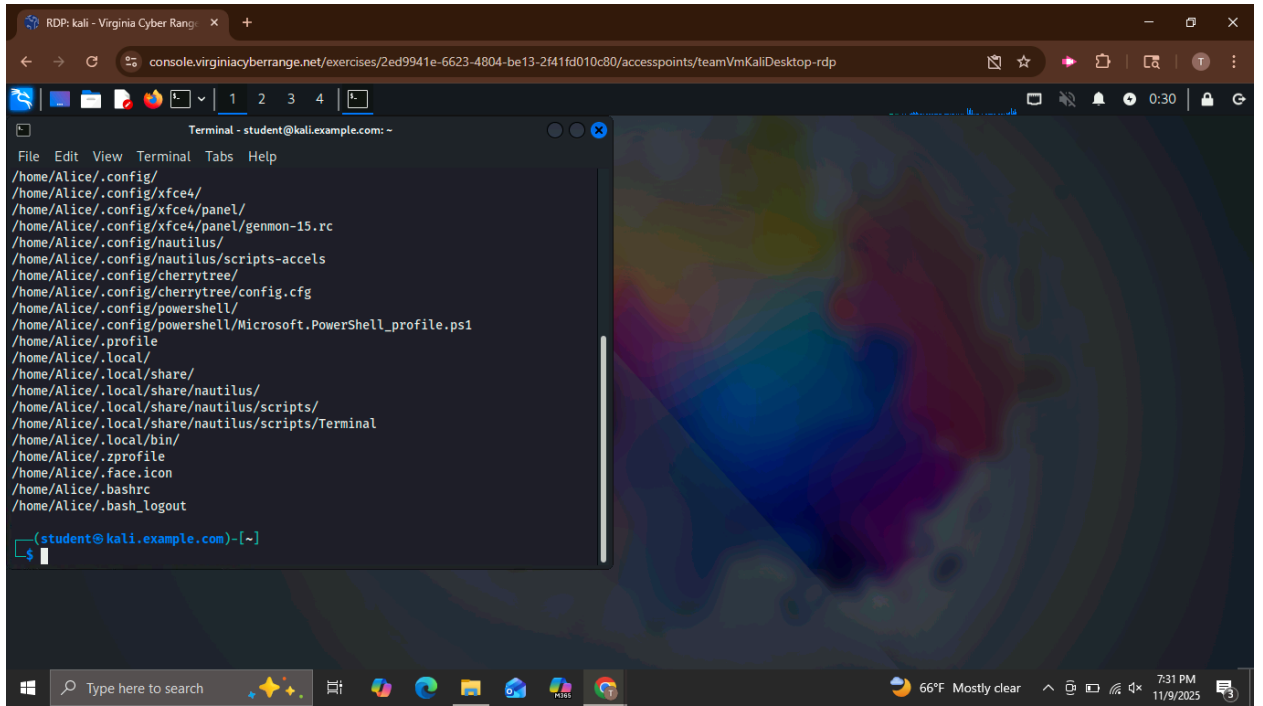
RDP: kali - Virginia Cyber Rang

console.virginiacyberrange.net/exercises/2ed9941e-6623-4804-be13-2f41fd010c80/accesspoints/teamVmKaliDesktop-rdp

T

1 2 3 4

0:30

Terminal - student@kali.example.com: ~

File Edit View Terminal Tabs Help

/home/Alice/.config/
/home/Alice/.config/xfce4/
/home/Alice/.config/xfce4/panel/
/home/Alice/.config/xfce4/panel/genmon-15.rc
/home/Alice/.config/nautilus/
/home/Alice/.config/nautilus/scripts-accels
/home/Alice/.config/cherrytree/
/home/Alice/.config/cherrytree/config.cfg
/home/Alice/.config/powershell/
/home/Alice/.config/powershell/Microsoft.PowerShell_profile.ps1
/home/Alice/.profile
/home/Alice/.local/
/home/Alice/.local/share/
/home/Alice/.local/share/nautilus/
/home/Alice/.local/share/nautilus/scripts/
/home/Alice/.local/share/nautilus/scripts/Terminal
/home/Alice/.local/bin/
/home/Alice/.zprofile
/home/Alice/.face.icon
/home/Alice/.bashrc
/home/Alice/.bash_logout

┌──(student㉿kali.example.com)-[~]
└─$

Type here to search

66°F Mostly clear

7:31 PM
11/9/2025

3